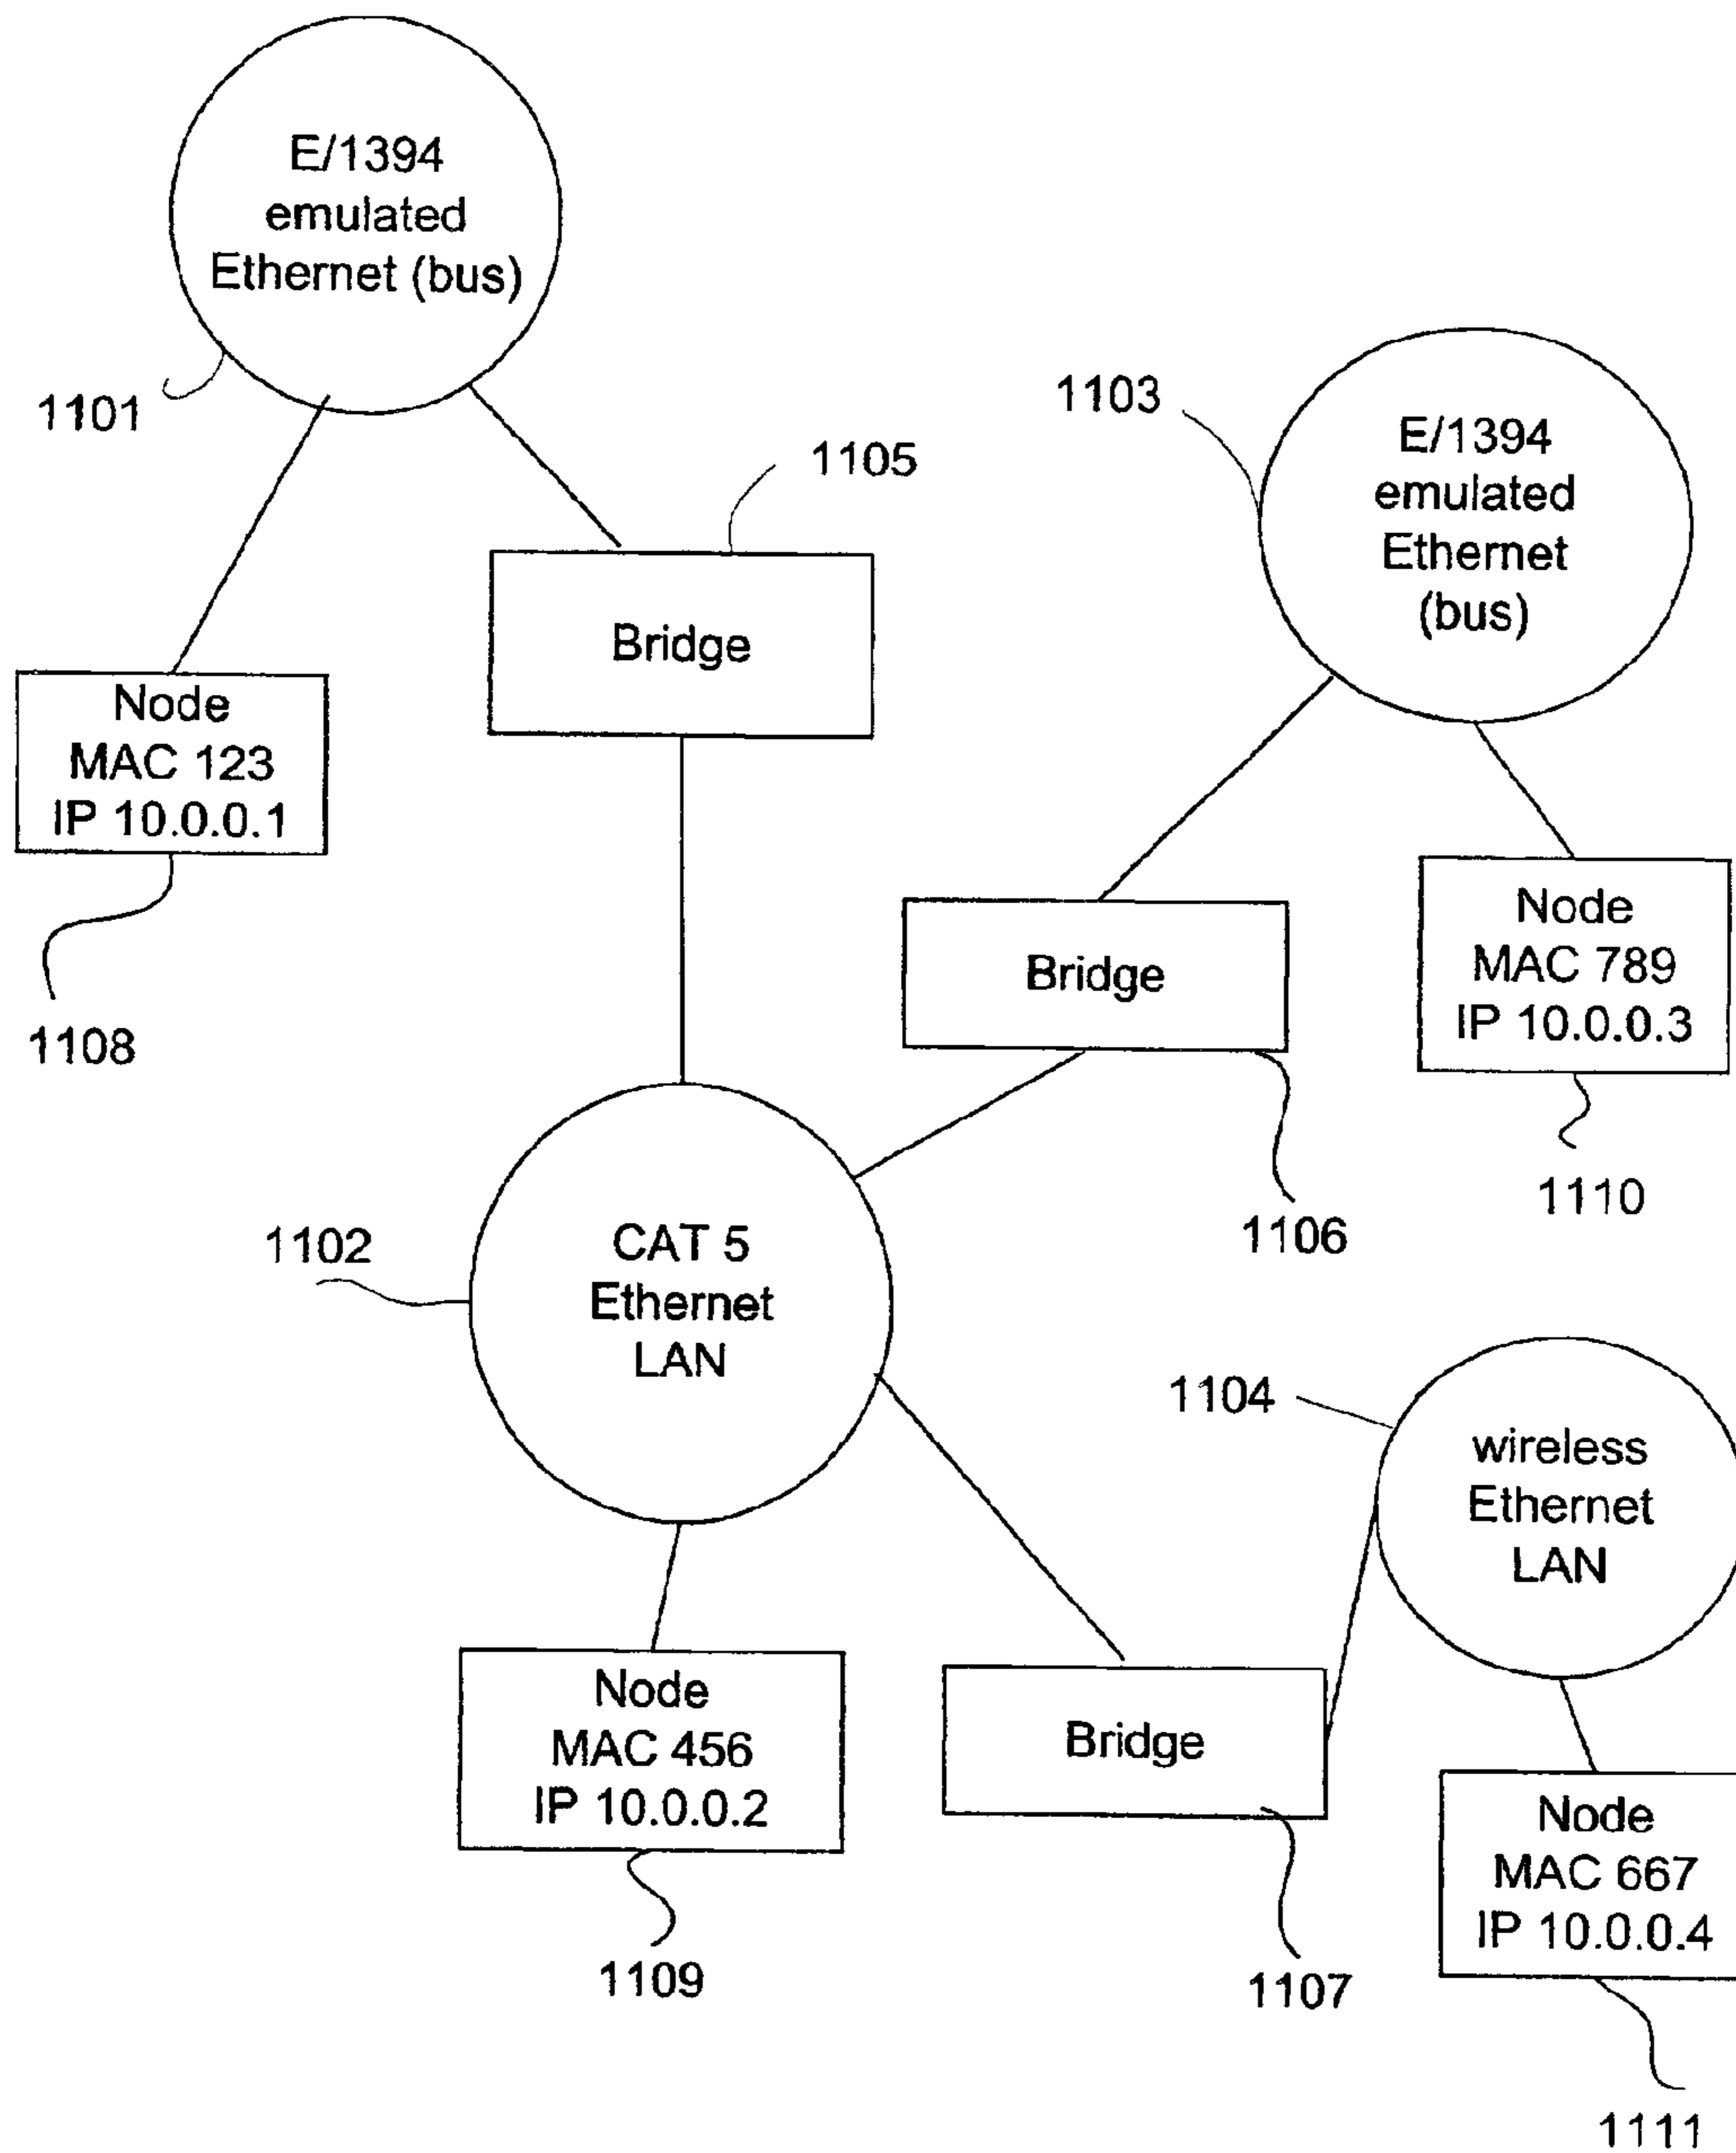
E/1394 emulated Ethernet (bus)

1101

1103

1105

E/1394 emulated Ethernet (bus)

Bridge

Node MAC 123 IP 10.0.0.1

1108

Bridge

Node MAC 789 IP 10.0.0.3

1110

1106

1102

CAT 5 Ethernet LAN

1104

wireless Ethernet LAN

Node MAC 456 IP 10.0.0.2

Bridge

Node MAC 667 IP 10.0.0.4

1109

1107

1111